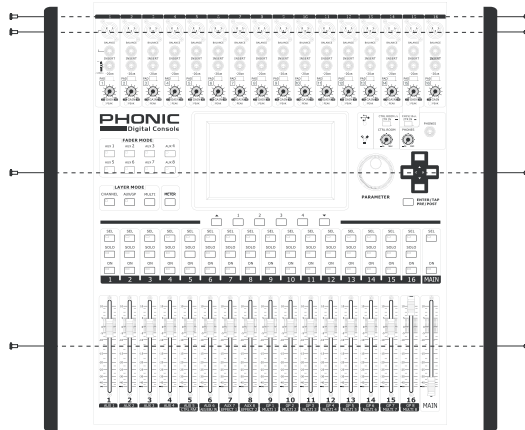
PHONIC
Digital Console

FADER MODE
AUX 1 AUX 2 AUX 3 AUX 4
AUX 5 AUX 6 AUX 7 AUX 8

LAYER MODE
CHANNEL AUX/GP MULTI METER

PARAMETER

ENTER/TAP
PRE/POST

PHONES

1 2 3 4

SEL SOLO ON 1
SEL SOLO ON 2
SEL SOLO ON 3
SEL SOLO ON 4
SEL SOLO ON 5
SEL SOLO ON 6
SEL SOLO ON 7
SEL SOLO ON 8
SEL SOLO ON 9
SEL SOLO ON 10
SEL SOLO ON 11
SEL SOLO ON 12
SEL SOLO ON 13
SEL SOLO ON 14
SEL SOLO ON 15
SEL SOLO ON 16
SEL ON MAIN

1 2 3 4 5 6 7 8 9 10 11 12 13 14 15 16
MAIN